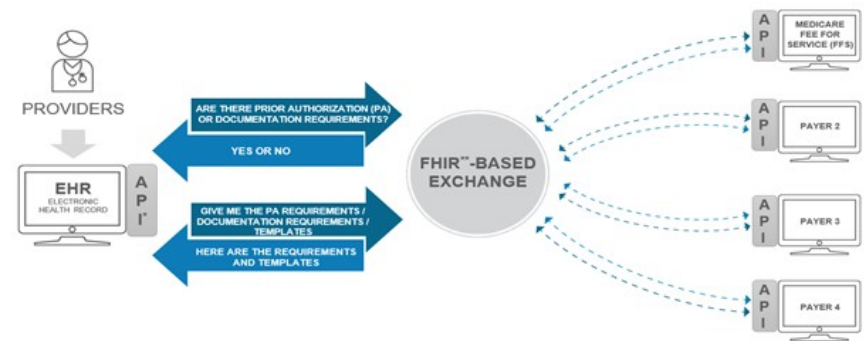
PROVIDERS

EHR
ELECTRONIC HEALTH RECORD

A
P
I*

ARE THERE PRIOR AUTHORIZATION (PA) OR DOCUMENTATION REQUIREMENTS?

YES OR NO

GIVE ME THE PA REQUIREMENTS / DOCUMENTATION REQUIREMENTS / TEMPLATES

HERE ARE THE REQUIREMENTS AND TEMPLATES

FHIR**-BASED EXCHANGE

A
P
I

MEDICARE FEE FOR SERVICE (FFS)

A
P
I

PAYER 2

A
P
I

PAYER 3

A
P
I

PAYER 4